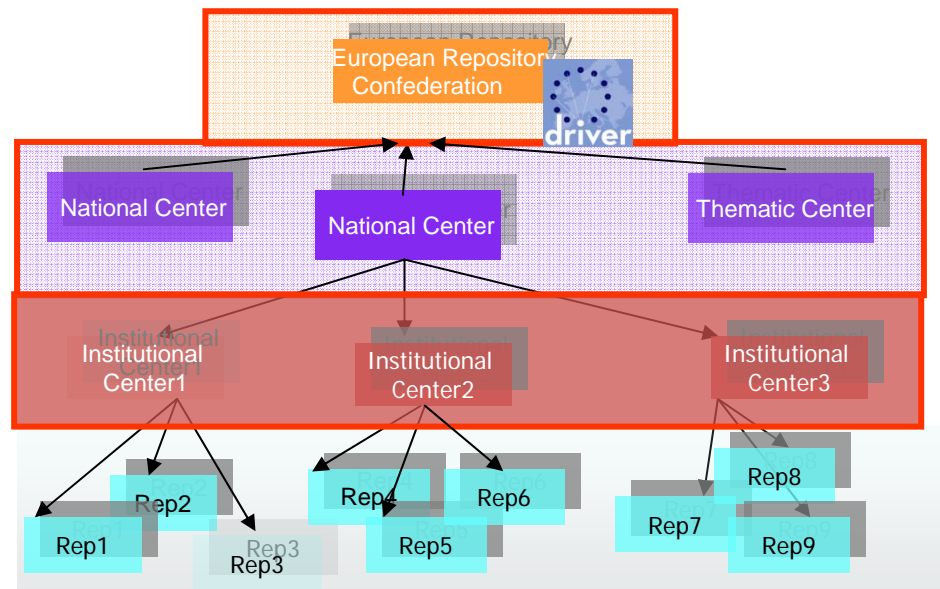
European Repository Confederation

driver

National Center

National Center

Thematic Center

Institutional Center1

Institutional Center2

Institutional Center3

Rep1

Rep2

Rep3

Rep4

Rep5

Rep6

Rep7

Rep8

Rep9